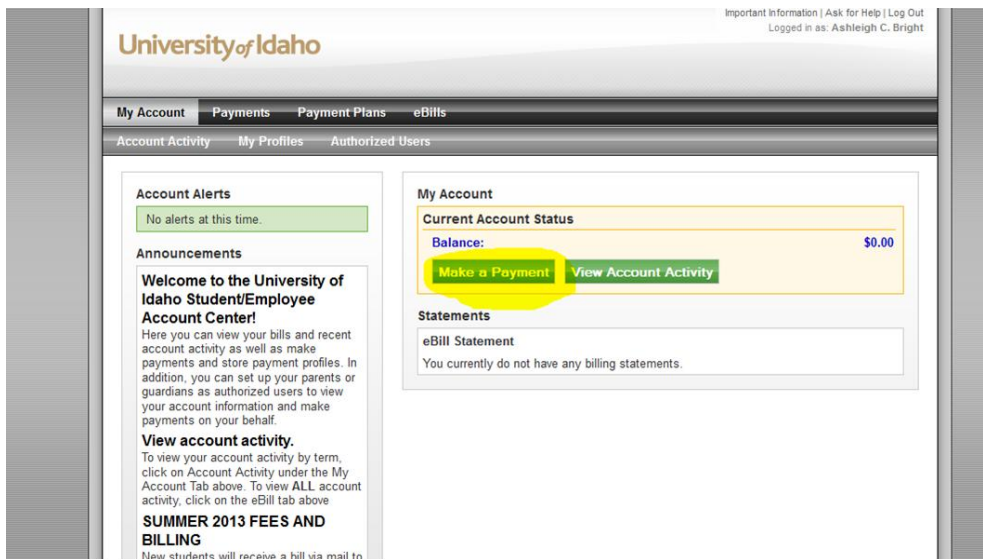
Important Information | Ask for Help | Log Out
Logged in as: Ashleigh C. Bright

University of Idaho

My Account Payments Payment Plans eBills

Account Activity My Profiles Authorized Users

Account Alerts

No alerts at this time.

Announcements

Welcome to the University of Idaho Student/Employee Account Center!

Here you can view your bills and recent account activity as well as make payments and store payment profiles. In addition, you can set up your parents or guardians as authorized users to view your account information and make payments on your behalf.

View account activity.

To view your account activity by term, click on Account Activity under the My Account Tab above. To view ALL account activity, click on the eBill tab above

SUMMER 2013 FEES AND BILLING

New students will receive a bill via mail to

My Account

Current Account Status

Balance: $0.00

Make a Payment View Account Activity

Statements

eBill Statement

You currently do not have any billing statements.